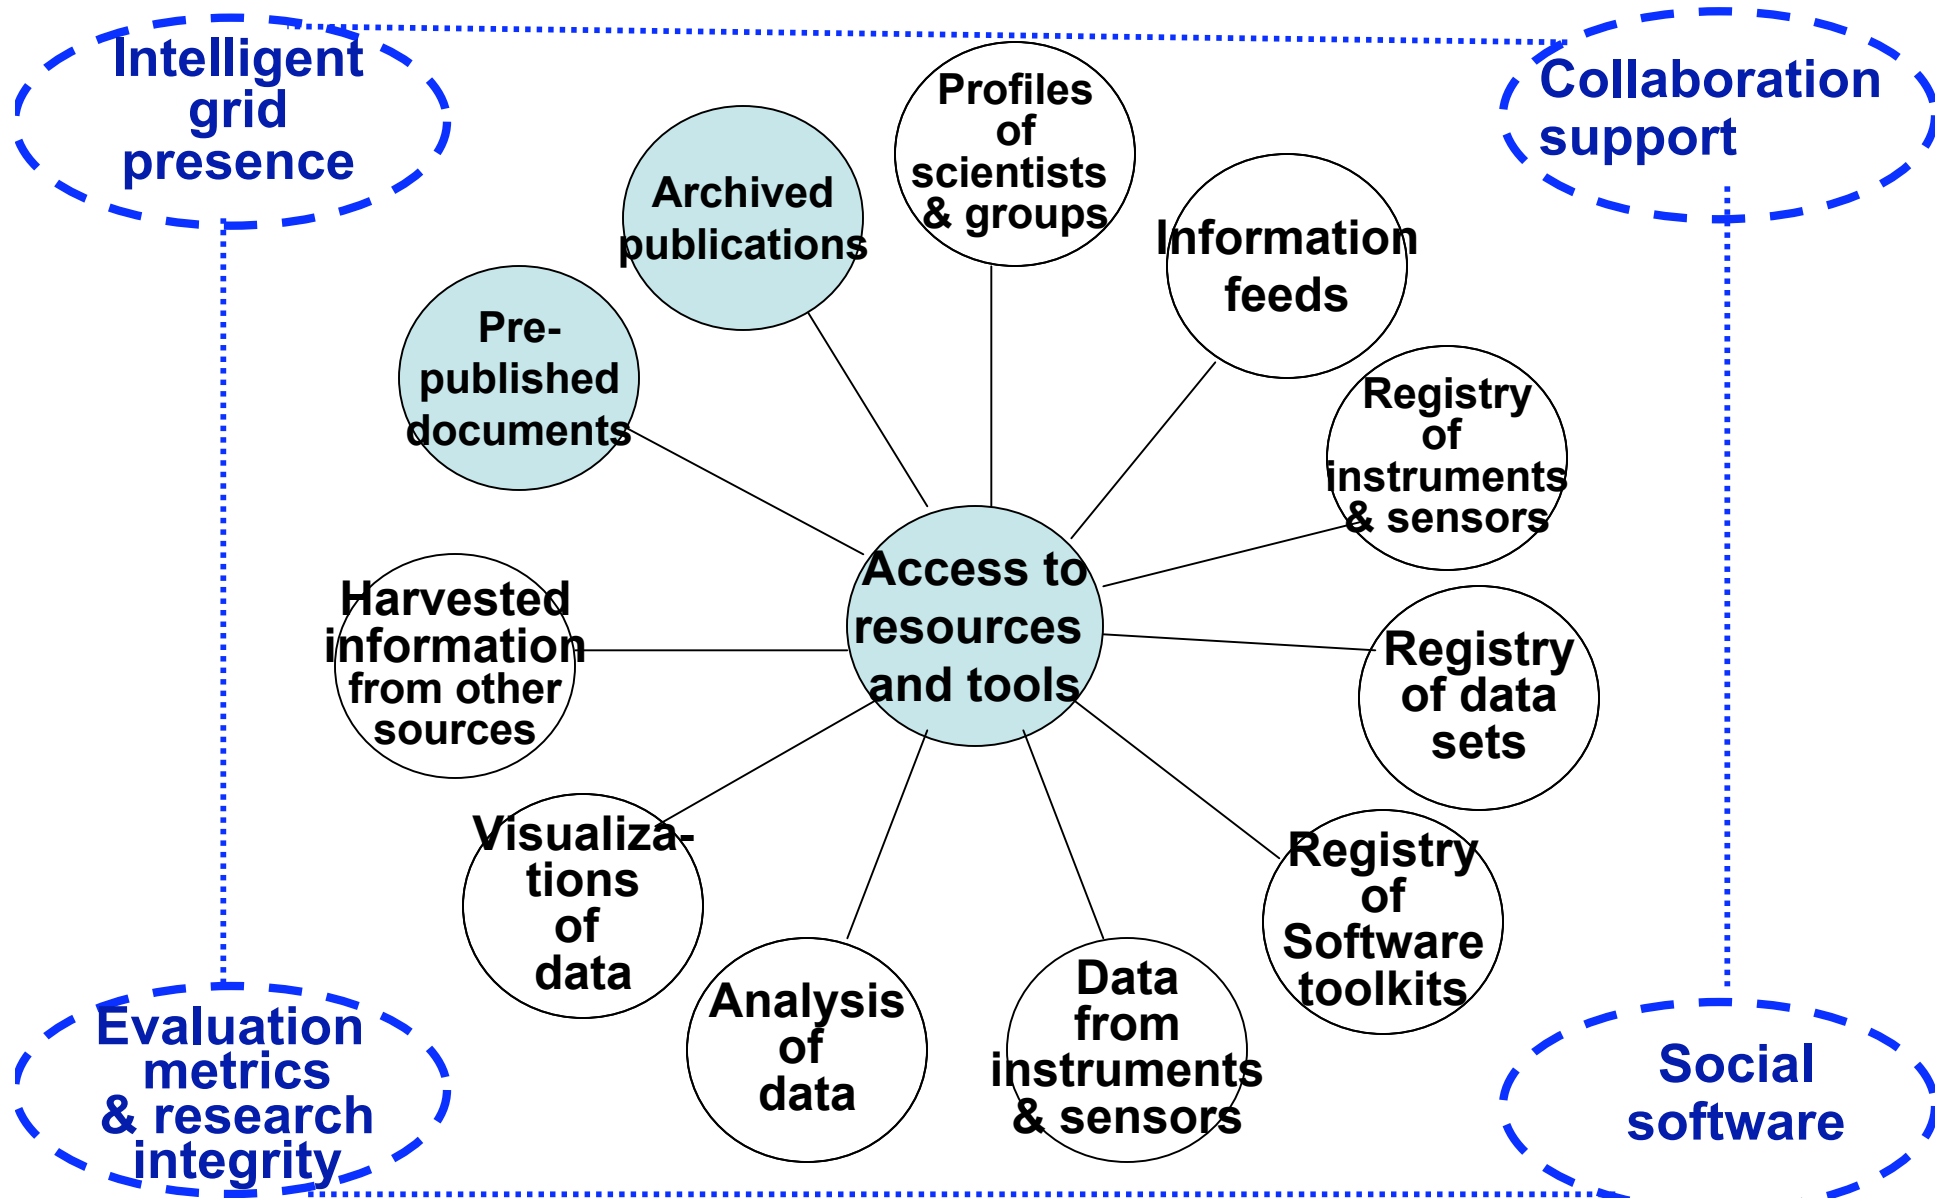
Intelligent grid presence

Collaboration support

Profiles of scientists & groups

Archived publications

Information feeds

Pre-published documents

Registry of instruments & sensors

Access to resources and tools

Harvested information from other sources

Registry of data sets

Visualizations of data

Registry of Software toolkits

Analysis of data

Data from instruments & sensors

Evaluation metrics & research integrity

Social software